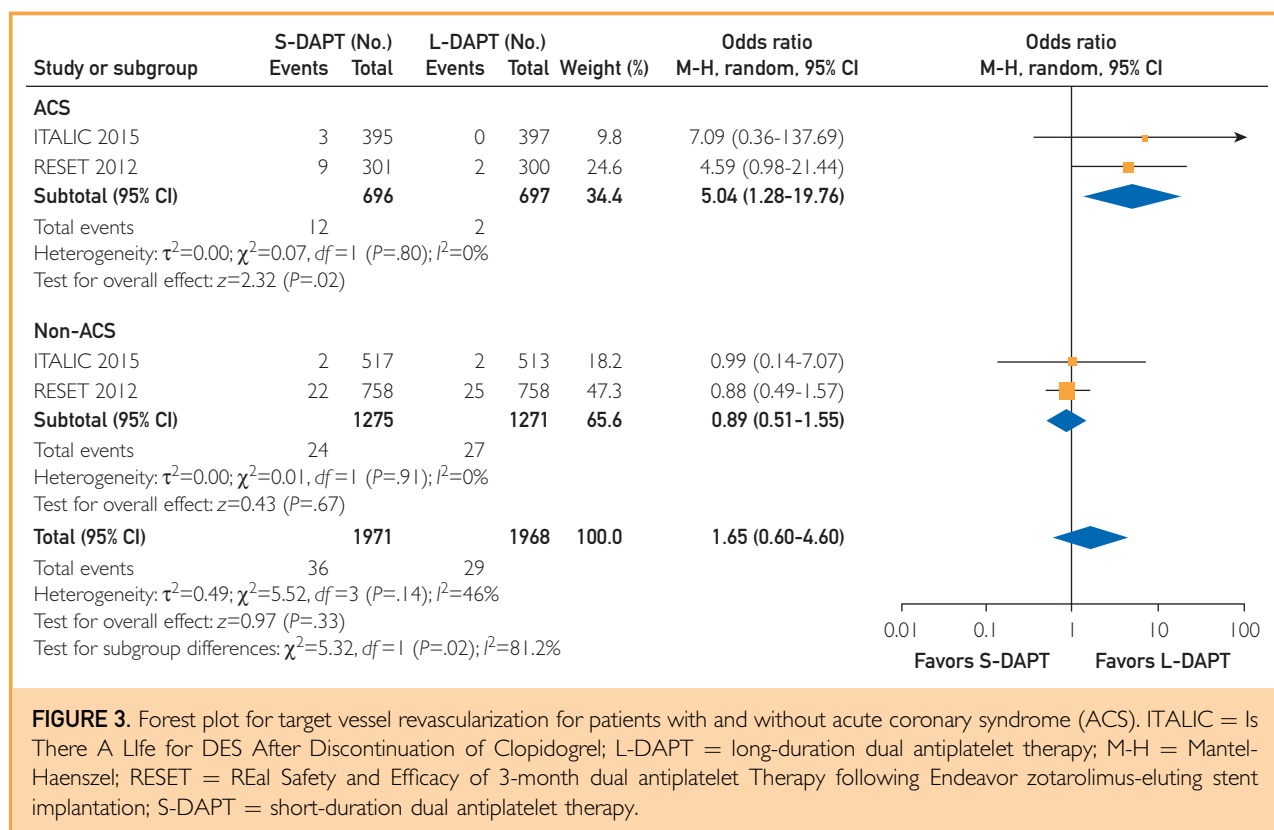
| Study or subgroup | S-DAPT (No.) Events | S-DAPT (No.) Total | L-DAPT (No.) Events | L-DAPT (No.) Total | Weight (%) | Odds ratio M-H, random, 95% CI |
|---|---|---|---|---|---|---|
| **ACS** | | | | | | |
| ITALIC 2015 | 3 | 395 | 0 | 397 | 9.8 | 7.09 (0.36-137.69) |
| RESET 2012 | 9 | 301 | 2 | 300 | 24.6 | 4.59 (0.98-21.44) |
| **Subtotal (95% CI)** | | **696** | | **697** | **34.4** | **5.04 (1.28-19.76)** |
| Total events | 12 | | 2 | | | |
| **Non-ACS** | | | | | | |
| ITALIC 2015 | 2 | 517 | 2 | 513 | 18.2 | 0.99 (0.14-7.07) |
| RESET 2012 | 22 | 758 | 25 | 758 | 47.3 | 0.88 (0.49-1.57) |
| **Subtotal (95% CI)** | | **1275** | | **1271** | **65.6** | **0.89 (0.51-1.55)** |
| Total events | 24 | | 27 | | | |
| **Total (95% CI)** | | **1971** | | **1968** | **100.0** | **1.65 (0.60-4.60)** |
| Total events | 36 | | 29 | | | |

ACS: Heterogeneity: $\tau^2$=0.00; $\chi^2$=0.07, df=1 (P=.80); $I^2$=0%
Test for overall effect: z=2.32 (P=.02)

Non-ACS: Heterogeneity: $\tau^2$=0.00; $\chi^2$=0.01, df=1 (P=.91); $I^2$=0%
Test for overall effect: z=0.43 (P=.67)

Total: Heterogeneity: $\tau^2$=0.49; $\chi^2$=5.52, df=3 (P=.14); $I^2$=46%
Test for overall effect: z=0.97 (P=.33)
Test for subgroup differences: $\chi^2$=5.32, df=1 (P=.02); $I^2$=81.2%

Odds ratio
M-H, random, 95% CI

0.01 0.1 1 10 100
Favors S-DAPT Favors L-DAPT

**FIGURE 3.** Forest plot for target vessel revascularization for patients with and without acute coronary syndrome (ACS). ITALIC = Is There A LIfe for DES After Discontinuation of Clopidogrel; L-DAPT = long-duration dual antiplatelet therapy; M-H = Mantel-Haenszel; RESET = REal Safety and Efficacy of 3-month dual antiplatelet Therapy following Endeavor zotarolimus-eluting stent implantation; S-DAPT = short-duration dual antiplatelet therapy.